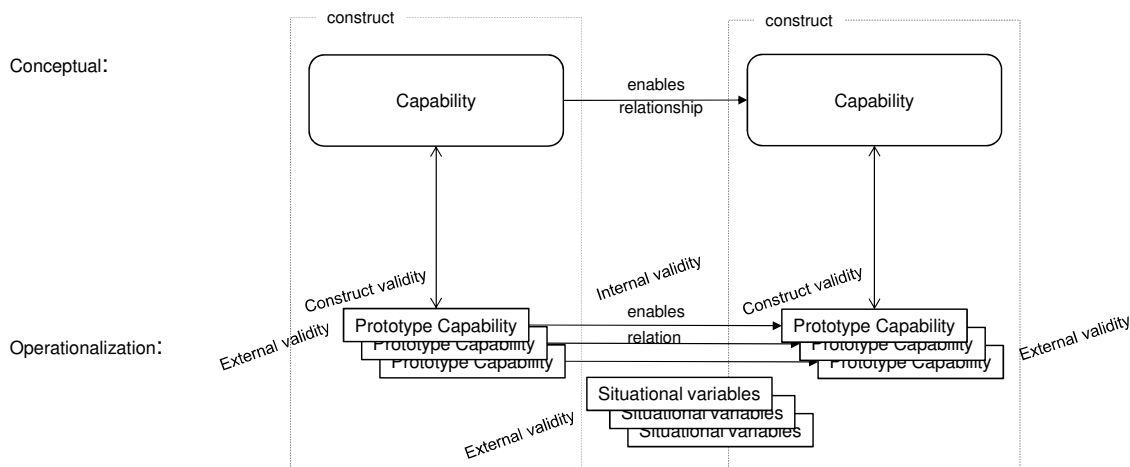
construct

construct

Conceptual:

Capability

enables relationship

Capability

Construct validity

Internal validity

Construct validity

Operationalization:

External validity

Prototype Capability
Prototype Capability
Prototype Capability

enables relation

Prototype Capability
Prototype Capability
Prototype Capability

External validity

Situational variables
Situational variables
Situational variables

External validity